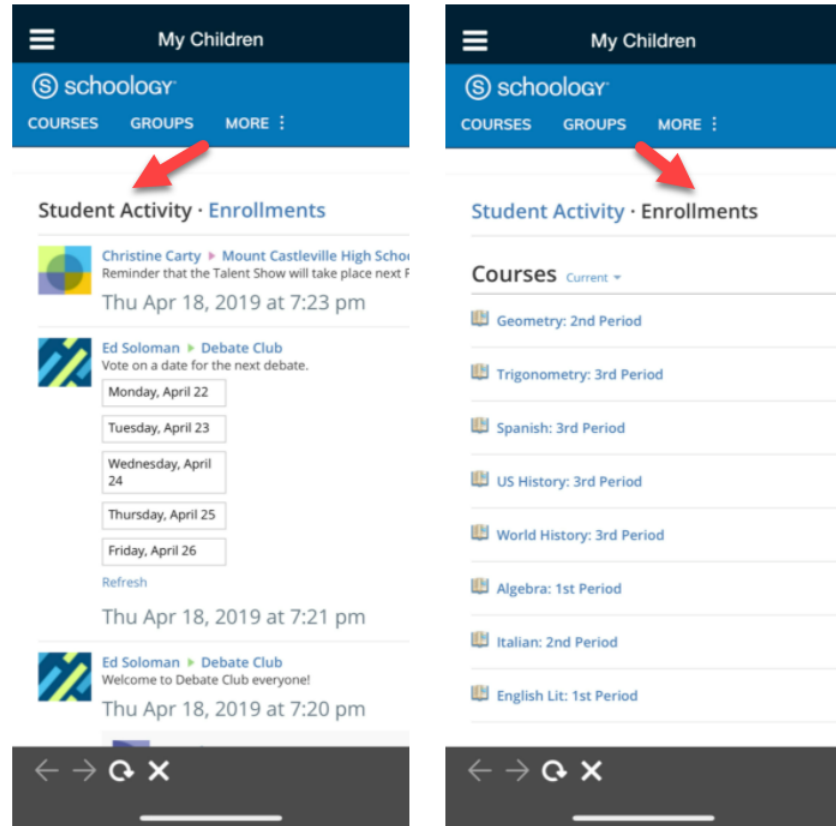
My Children

schoology

COURSES GROUPS MORE ⋮

Student Activity · Enrollments

Christine Carty ▸ Mount Castleville High Scho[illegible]
Reminder that the Talent Show will take place next F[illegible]

Thu Apr 18, 2019 at 7:23 pm

Ed Soloman ▸ Debate Club
Vote on a date for the next debate.

Monday, April 22

Tuesday, April 23

Wednesday, April 24

Thursday, April 25

Friday, April 26

Refresh

Thu Apr 18, 2019 at 7:21 pm

Ed Soloman ▸ Debate Club
Welcome to Debate Club everyone!

Thu Apr 18, 2019 at 7:20 pm

My Children

schoology

COURSES GROUPS MORE ⋮

Student Activity · Enrollments

Courses Current

Geometry: 2nd Period

Trigonometry: 3rd Period

Spanish: 3rd Period

US History: 3rd Period

World History: 3rd Period

Algebra: 1st Period

Italian: 2nd Period

English Lit: 1st Period